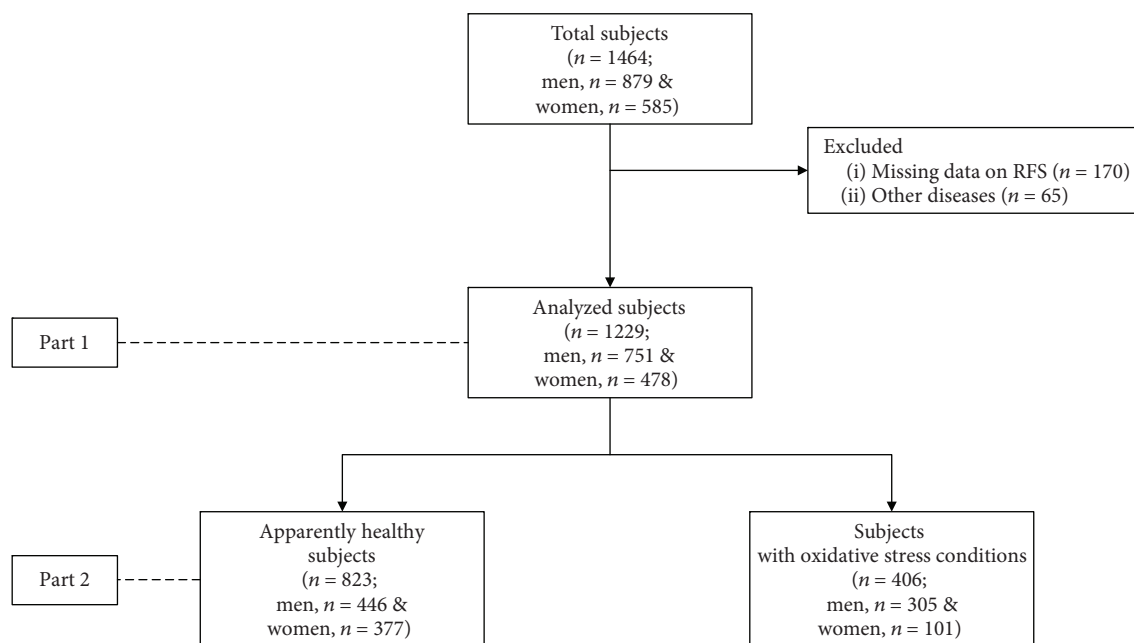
Total subjects
($n$ = 1464;
men, $n$ = 879 &
women, $n$ = 585)

Excluded
(i) Missing data on RFS ($n$ = 170)
(ii) Other diseases ($n$ = 65)

Part 1

Analyzed subjects
($n$ = 1229;
men, $n$ = 751 &
women, $n$ = 478)

Part 2

Apparently healthy
subjects
($n$ = 823;
men, $n$ = 446 &
women, $n$ = 377)

Subjects
with oxidative stress conditions
($n$ = 406;
men, $n$ = 305 &
women, $n$ = 101)